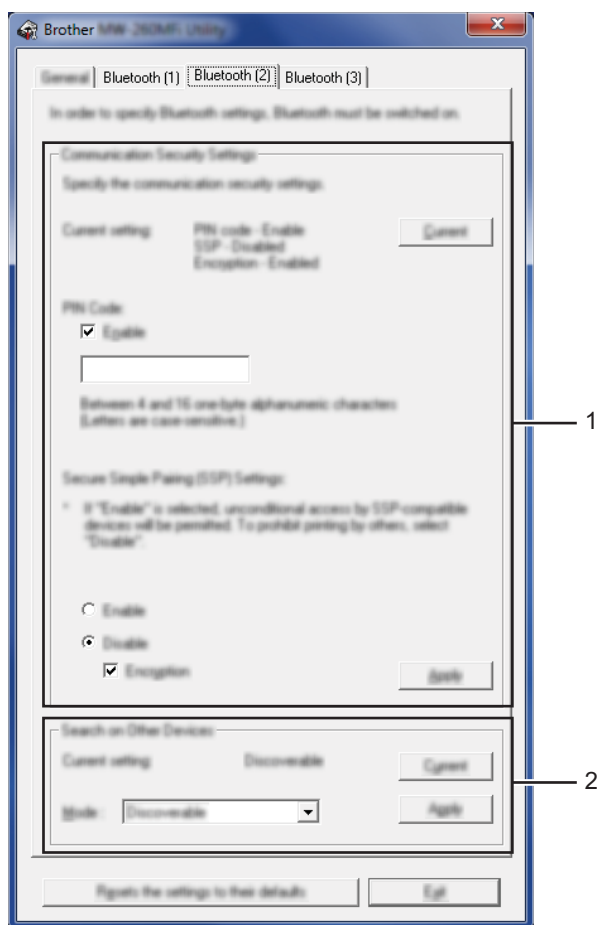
Brother MW-260MFi Utility

General | Bluetooth (1) | Bluetooth (2) | Bluetooth (3)

In order to specify Bluetooth settings, Bluetooth must be switched on.

Communication Security Settings

Specify the communication security settings.

Current setting: PIN code - Enable SSP - Disabled Encryption - Enabled

Current

PIN Code:

Enable

Between 4 and 16 one-byte alphanumeric characters (Letters are case-sensitive.)

Secure Simple Pairing (SSP) Settings:

* If "Enable" is selected, unconditional access by SSP-compatible devices will be permitted. To prohibit printing by others, select "Disable".

Enable

Disable

Encryption

Apply

1

Search on Other Devices

Current setting: Discoverable

Current

Mode: Discoverable

Apply

2

Resets the settings to their defaults

Exit